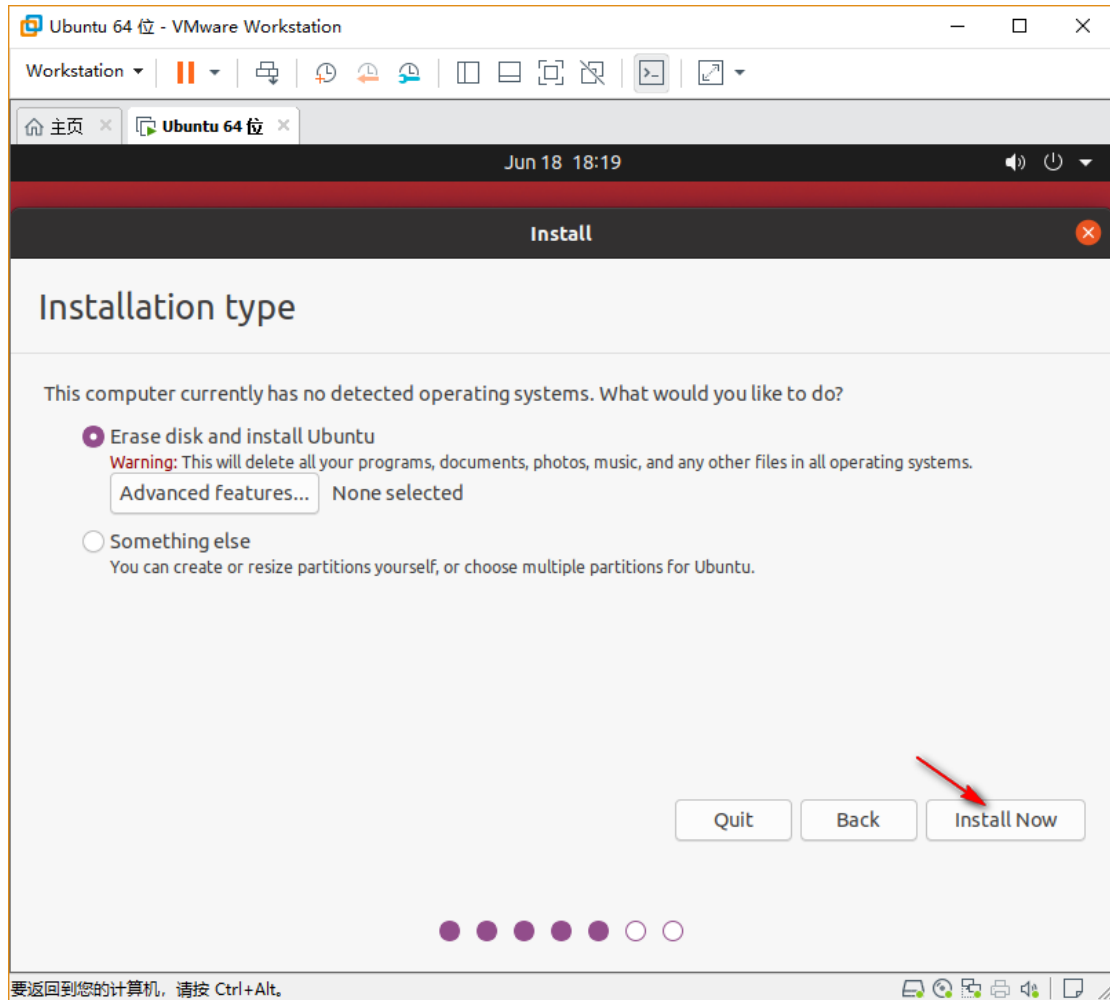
Ubuntu 64 位 - VMware Workstation

Workstation

主页
Ubuntu 64 位

Jun 18 18:19

Install

Installation type

This computer currently has no detected operating systems. What would you like to do?

Erase disk and install Ubuntu
Warning: This will delete all your programs, documents, photos, music, and any other files in all operating systems.
Advanced features... None selected

Something else
You can create or resize partitions yourself, or choose multiple partitions for Ubuntu.

Quit Back Install Now

要返回到您的计算机，请按 Ctrl+Alt。